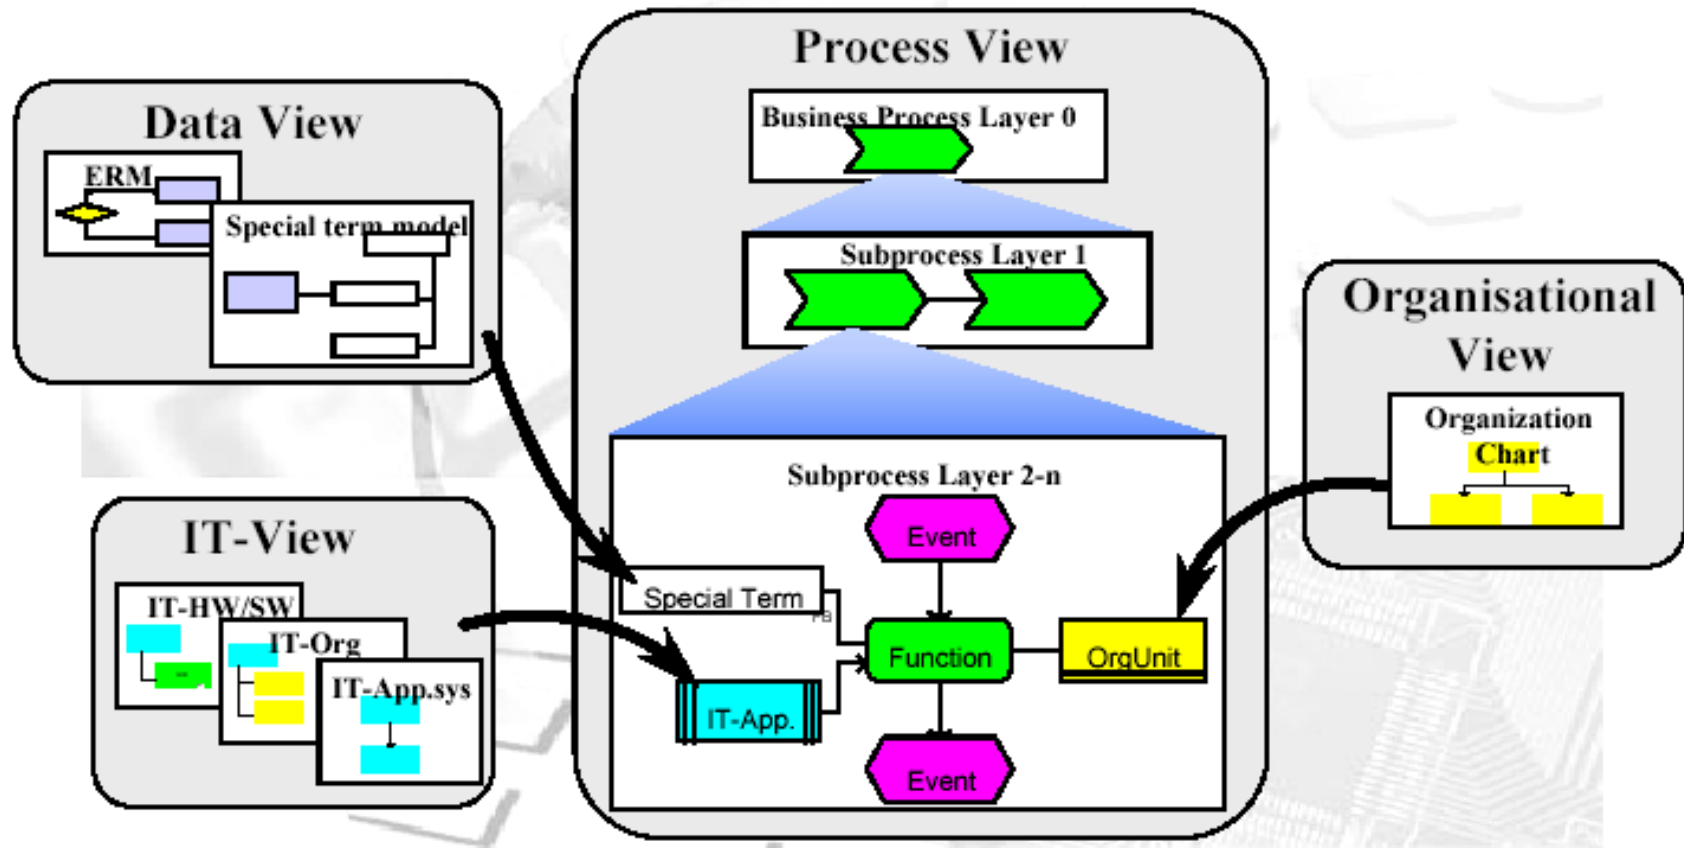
Data View

ERM

Special term model

IT-View

IT-HW/SW

IT-Org

IT-App.sys

Process View

Business Process Layer 0

Subprocess Layer 1

Subprocess Layer 2-n

Event

Special Term

FB

Function

OrgUnit

IT-App.

Event

Organisational View

Organization Chart